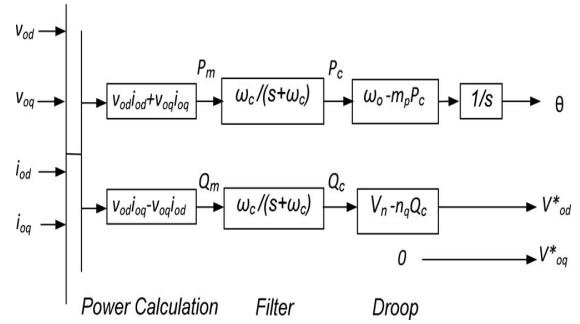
$v_{od}$

$v_{oq}$

$i_{od}$

$i_{oq}$

$v_{od}i_{od}+v_{oq}i_{oq}$

$P_m$

$\omega_c/(s+\omega_c)$

$P_c$

$\omega_o\text{-}m_pP_c$

$1/s$

$\theta$

$v_{od}i_{oq}\text{-}v_{oq}i_{od}$

$Q_m$

$\omega_c/(s+\omega_c)$

$Q_c$

$V_n\text{-}n_qQ_c$

$V^*_{od}$

$0$

$V^*_{oq}$

Power Calculation

Filter

Droop